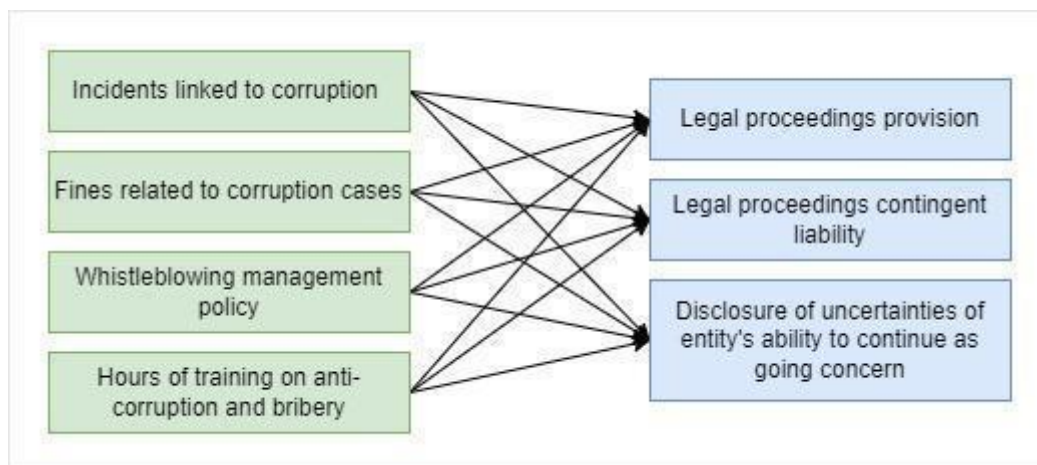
Incidents linked to corruption

Fines related to corruption cases

Whistleblowing management policy

Hours of training on anti-corruption and bribery

Legal proceedings provision

Legal proceedings contingent liability

Disclosure of uncertainties of entity's ability to continue as going concern